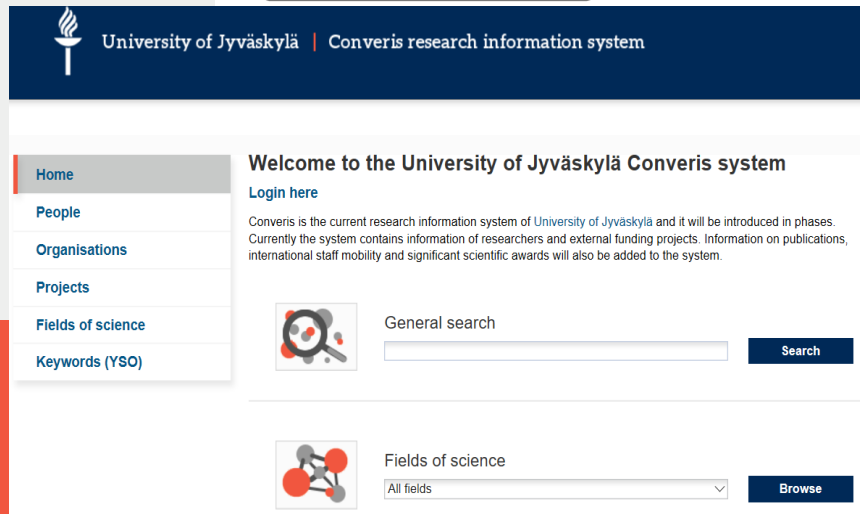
University of Jyväskylä | Converis research information system

Home
People
Organisations
Projects
Fields of science
Keywords (YSO)

Welcome to the University of Jyväskylä Converis system

Login here

Converis is the current research information system of University of Jyväskylä and it will be introduced in phases. Currently the system contains information of researchers and external funding projects. Information on publications, international staff mobility and significant scientific awards will also be added to the system.

General search

Search

Fields of science

All fields

Browse